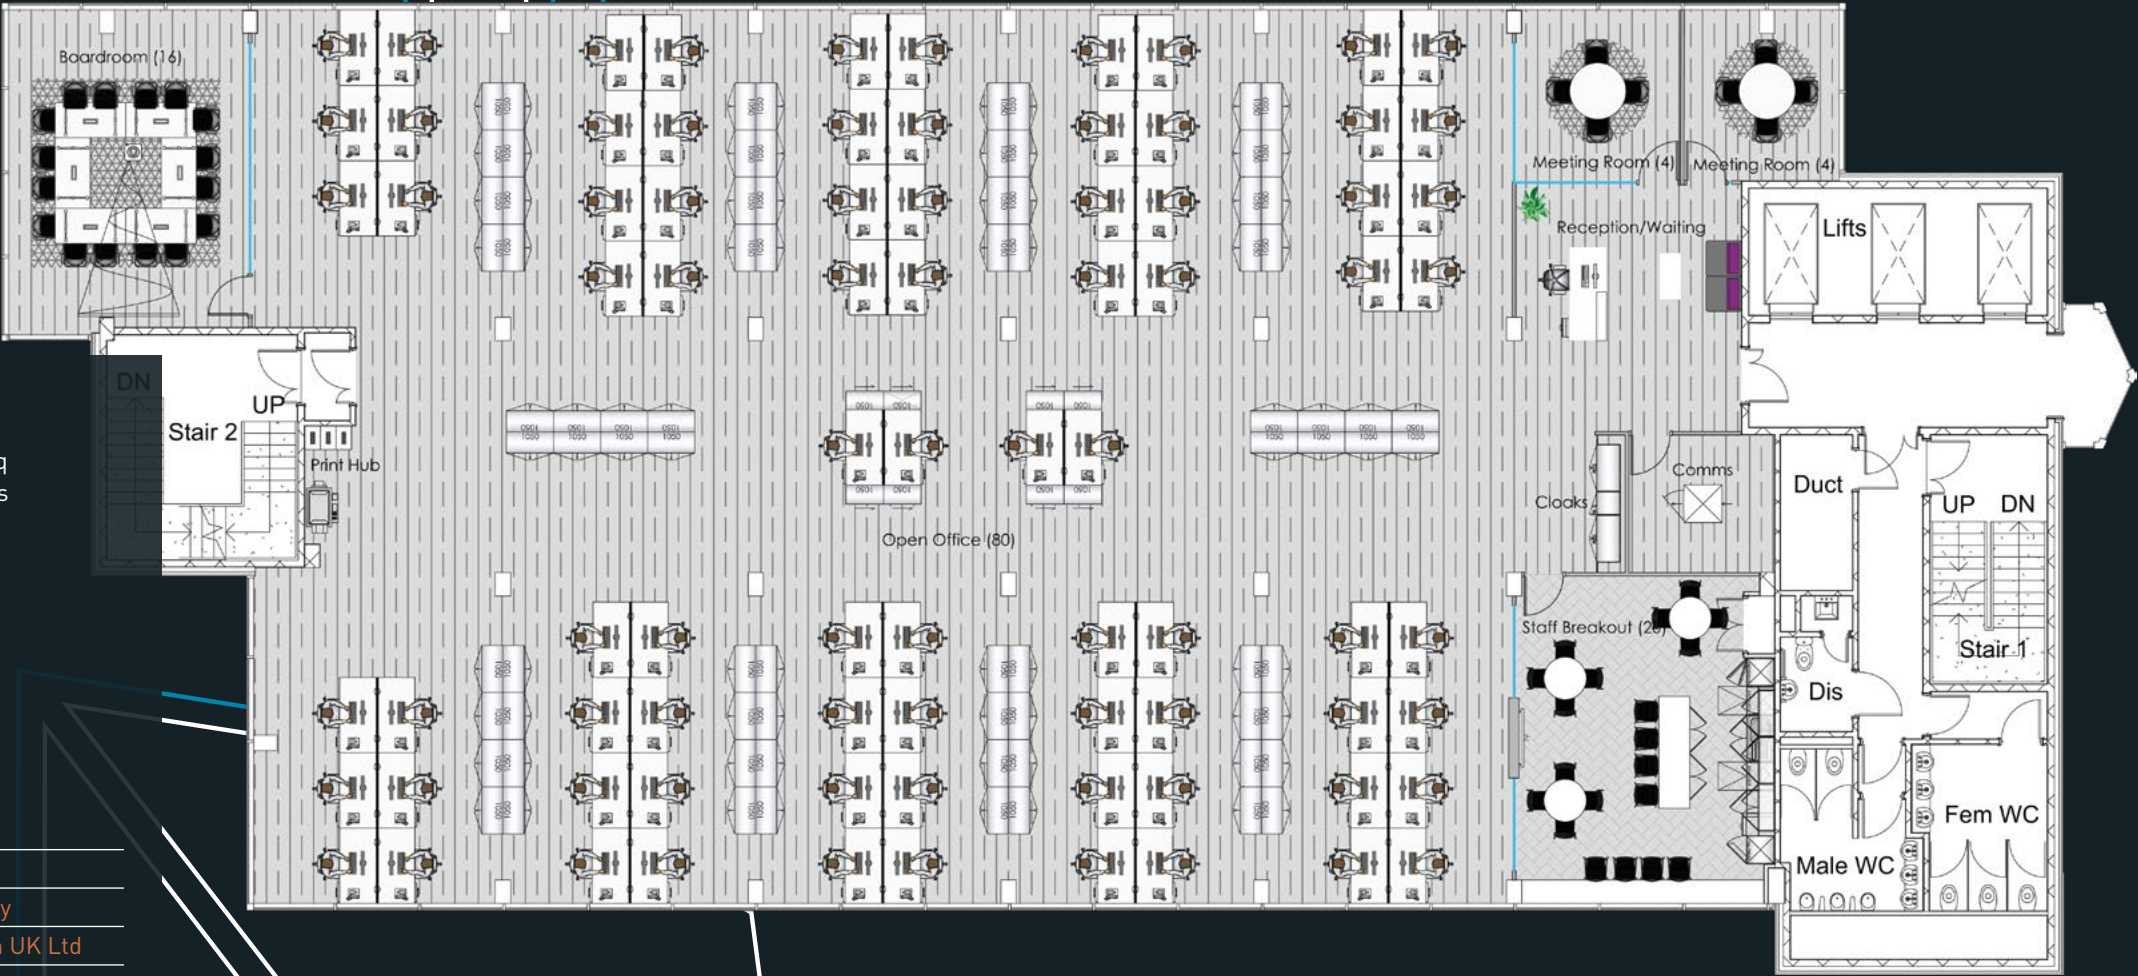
Boardroom (16)

Meeting Room (4)

Meeting Room (4)

Reception/Waiting

Lifts

DN

UP

Stair 2

Print Hub

q
s

Open Office (80)

Cloaks

Comms

Duct

UP

DN

Stair 1

Staff Breakout (2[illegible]

Dis

Fem WC

Male WC

y
n UK Ltd